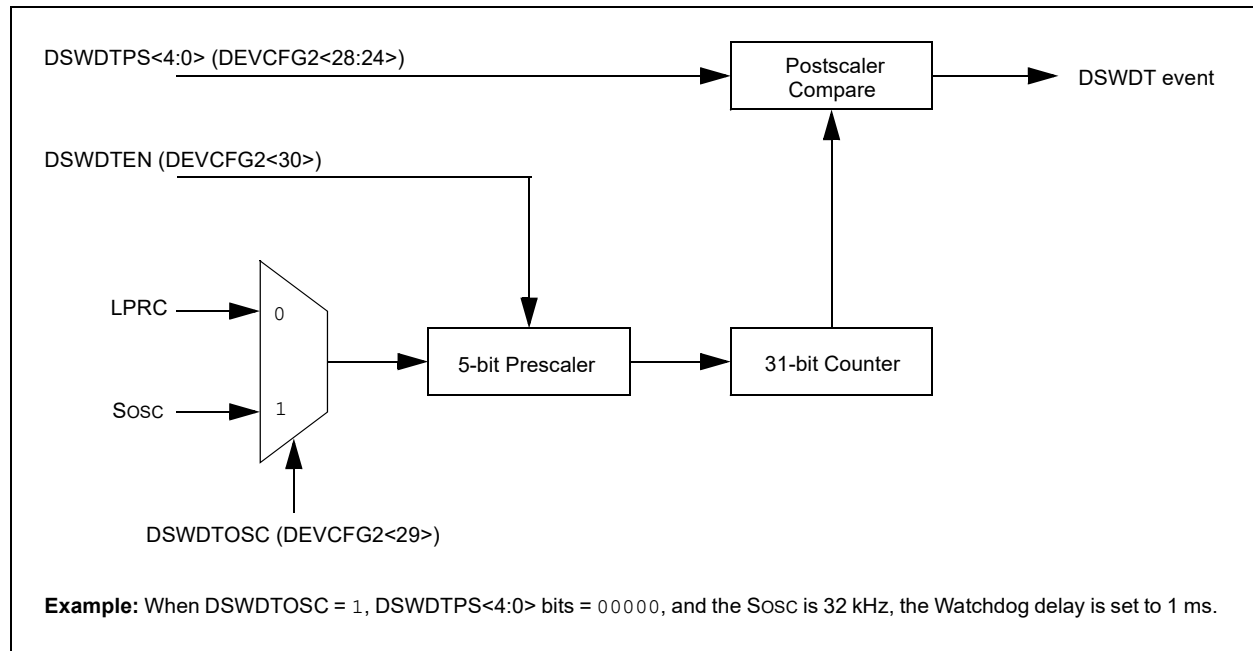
DSWDTPS<4:0> (DEVCFG2<28:24>)

Postscaler Compare

DSWDT event

DSWDTEN (DEVCFG2<30>)

LPRC

0

SOSC

1

5-bit Prescaler

31-bit Counter

DSWDTOSC (DEVCFG2<29>)

**Example:** When DSWDTOSC = 1, DSWDTPS<4:0> bits = 00000, and the SOSC is 32 kHz, the Watchdog delay is set to 1 ms.